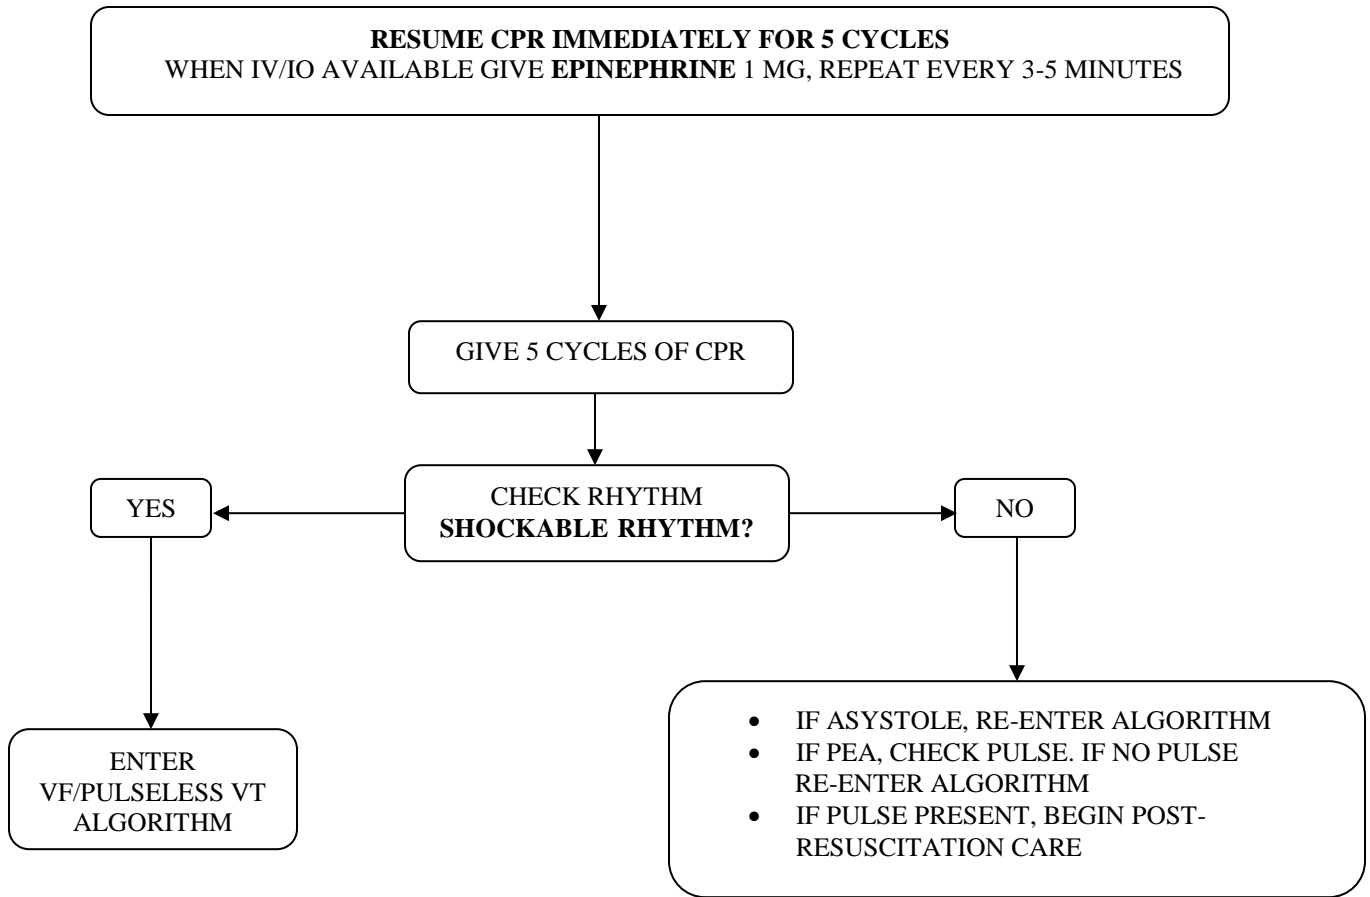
RESUME CPR IMMEDIATELY FOR 5 CYCLES
WHEN IV/IO AVAILABLE GIVE EPINEPHRINE 1 MG, REPEAT EVERY 3-5 MINUTES

GIVE 5 CYCLES OF CPR

CHECK RHYTHM
SHOCKABLE RHYTHM?

YES

NO

ENTER VF/PULSELESS VT ALGORITHM

- IF ASYSTOLE, RE-ENTER ALGORITHM
- IF PEA, CHECK PULSE. IF NO PULSE RE-ENTER ALGORITHM
- IF PULSE PRESENT, BEGIN POST-RESUSCITATION CARE